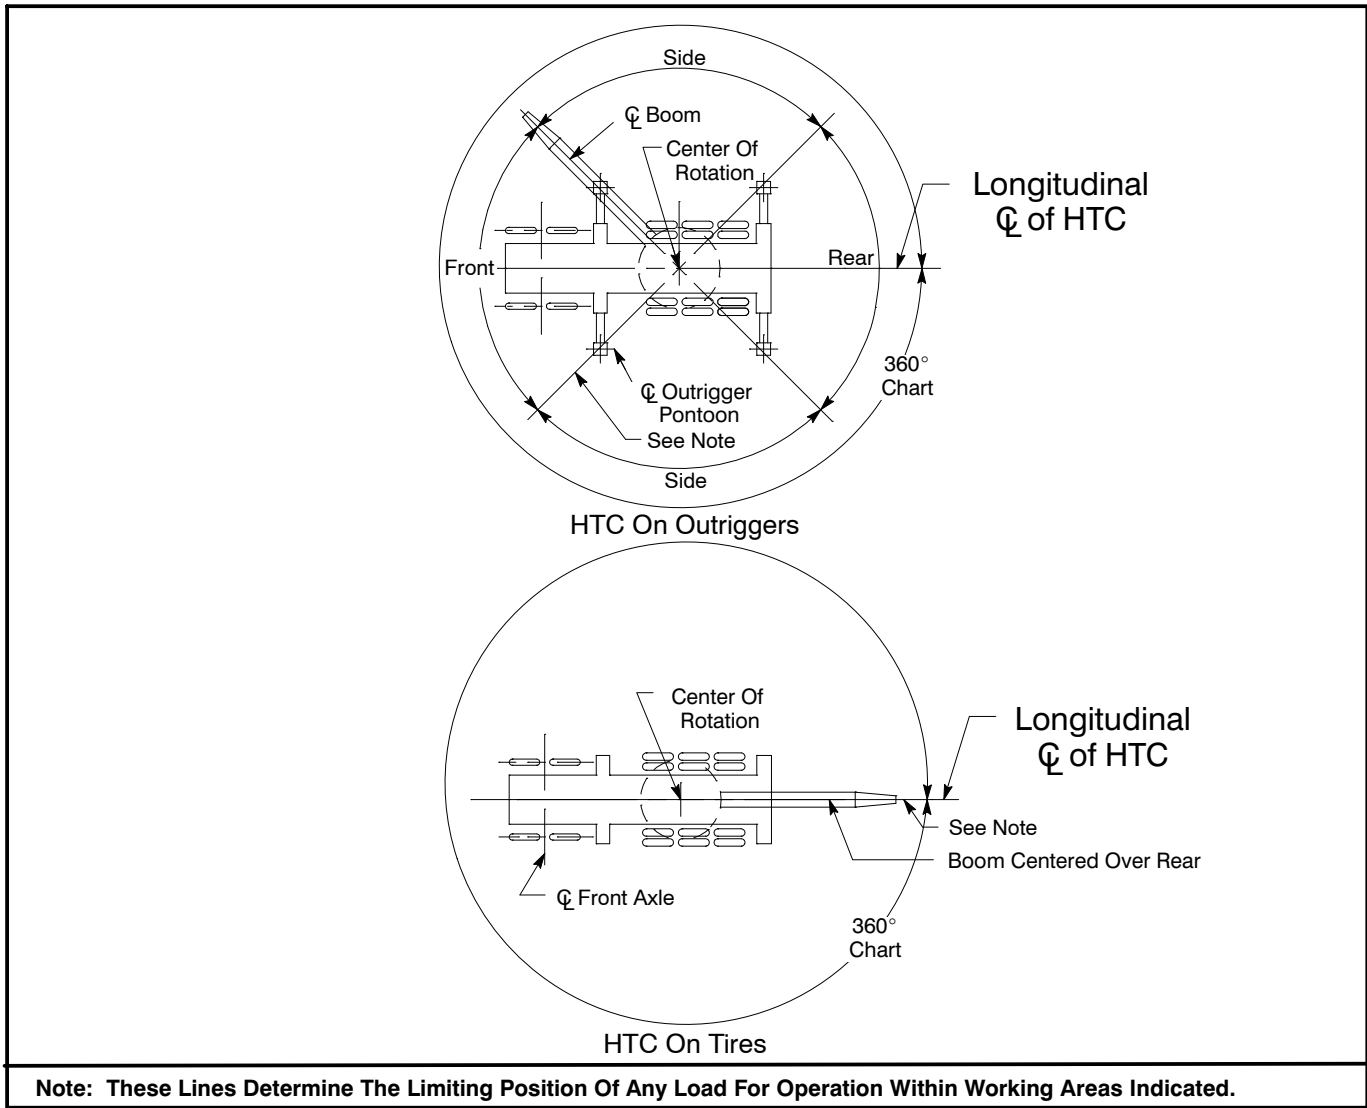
Side

℄ Boom

Center Of Rotation

Longitudinal ℄ of HTC

Front

Rear

360° Chart

℄ Outrigger Pontoon

See Note

Side

HTC On Outriggers

Center Of Rotation

Longitudinal ℄ of HTC

See Note

Boom Centered Over Rear

℄ Front Axle

360° Chart

HTC On Tires

Note: These Lines Determine The Limiting Position Of Any Load For Operation Within Working Areas Indicated.